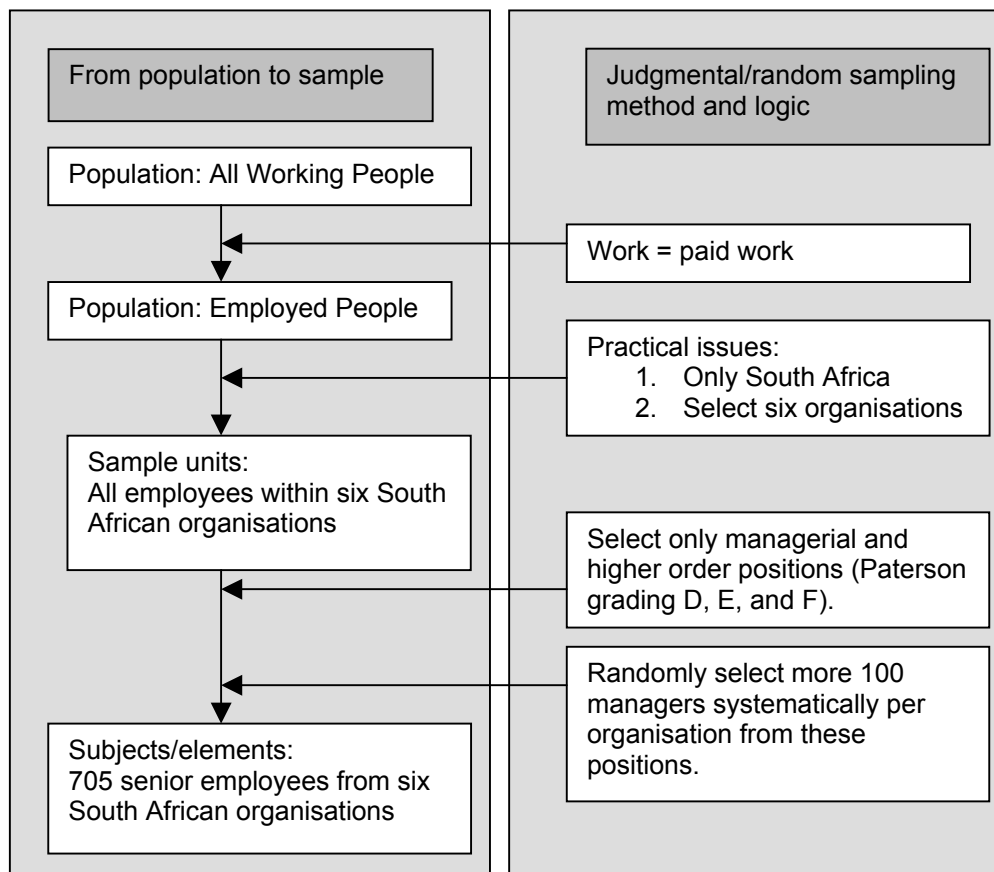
From population to sample

Judgmental/random sampling method and logic

Population: All Working People

Work = paid work

Population: Employed People

Practical issues:
1. Only South Africa
2. Select six organisations

Sample units:
All employees within six South African organisations

Select only managerial and higher order positions (Paterson grading D, E, and F).

Randomly select more 100 managers systematically per organisation from these positions.

Subjects/elements:
705 senior employees from six South African organisations